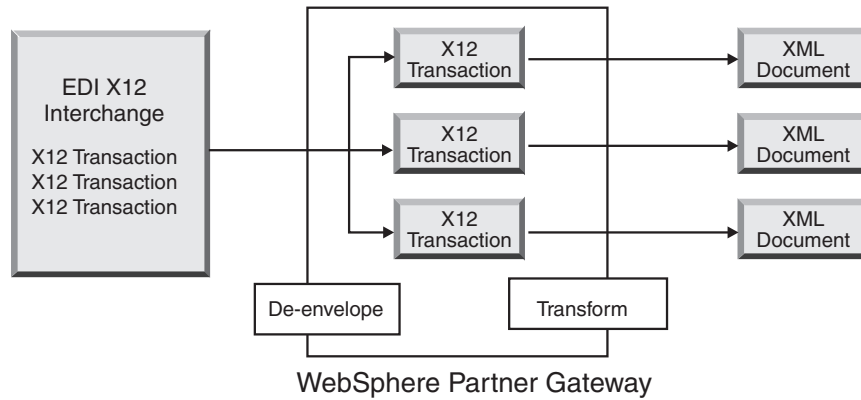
EDI X12 Interchange

X12 Transaction
X12 Transaction
X12 Transaction

X12 Transaction

X12 Transaction

X12 Transaction

XML Document

XML Document

XML Document

De-envelope

Transform

WebSphere Partner Gateway